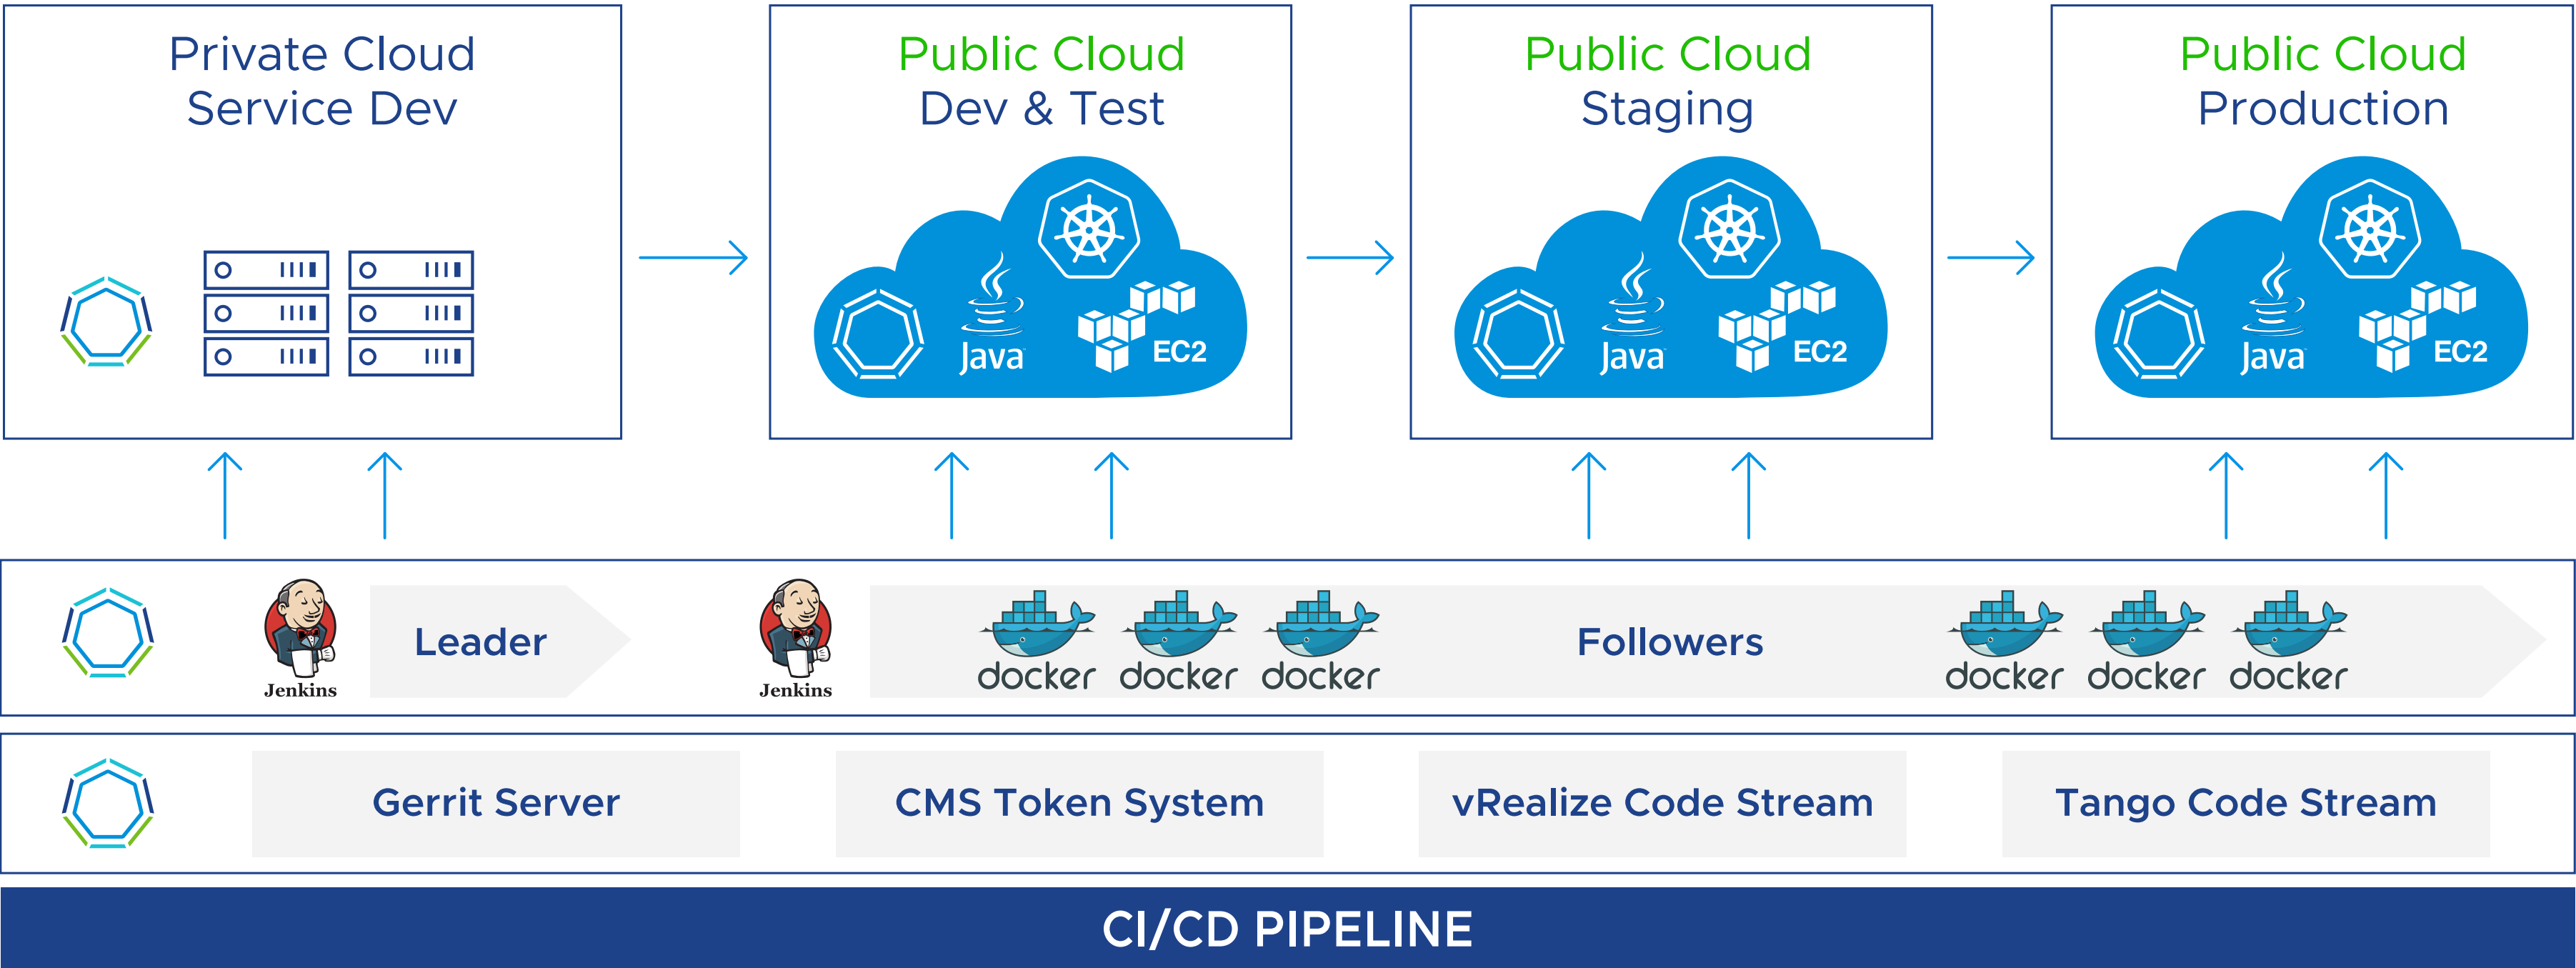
Private Cloud
Service Dev

Public Cloud
Dev & Test

Java

EC2

Public Cloud
Staging

Java

EC2

Public Cloud
Production

Java

EC2

Jenkins

Leader

Jenkins

docker docker docker

Followers

docker docker docker

Gerrit Server

CMS Token System

vRealize Code Stream

Tango Code Stream

CI/CD PIPELINE